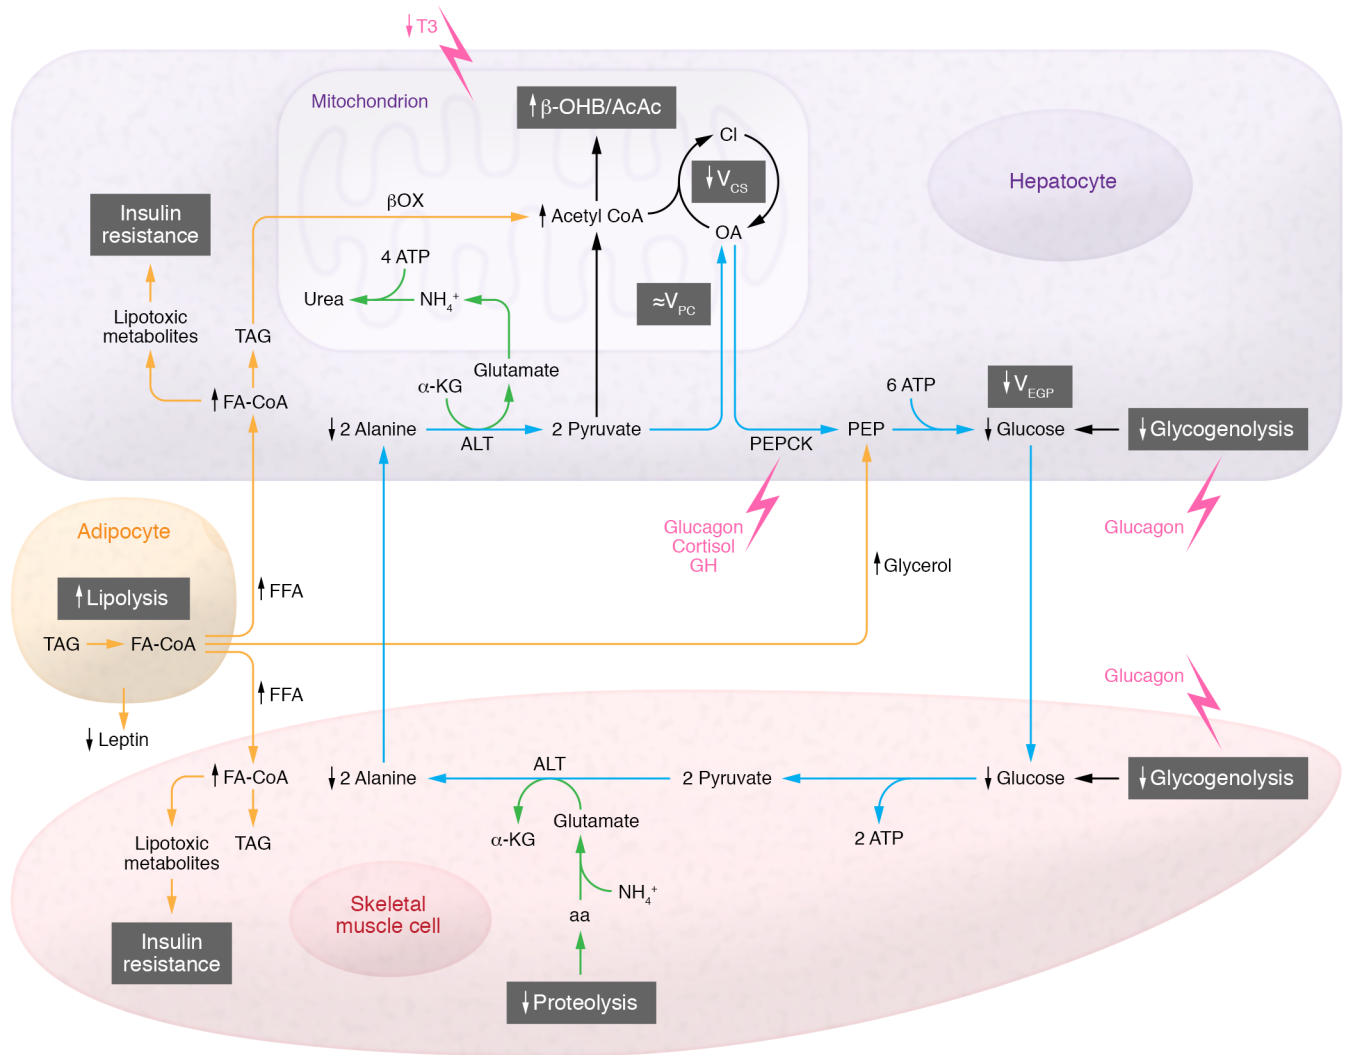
↓T3

Mitochondrion

↑β-OHB/AcAc

CI

↓$V_{CS}$

Hepatocyte

Insulin resistance

βOX

↑Acetyl CoA

OA

4 ATP

Urea

$NH_4^+$

≈$V_{PC}$

Lipotoxic metabolites

TAG

Glutamate

α-KG

6 ATP

↓$V_{EGP}$

↑FA-CoA

↓2 Alanine

ALT

2 Pyruvate

PEPCK

PEP

↓Glucose

↓Glycogenolysis

Adipocyte

Glucagon Cortisol GH

Glucagon

↑Lipolysis

↑FFA

↑Glycerol

TAG

FA-CoA

↑FFA

Glucagon

↓Leptin

↑FA-CoA

↓2 Alanine

ALT

2 Pyruvate

↓Glucose

↓Glycogenolysis

α-KG

Glutamate

Lipotoxic metabolites

TAG

2 ATP

$NH_4^+$

Skeletal muscle cell

aa

Insulin resistance

↓Proteolysis